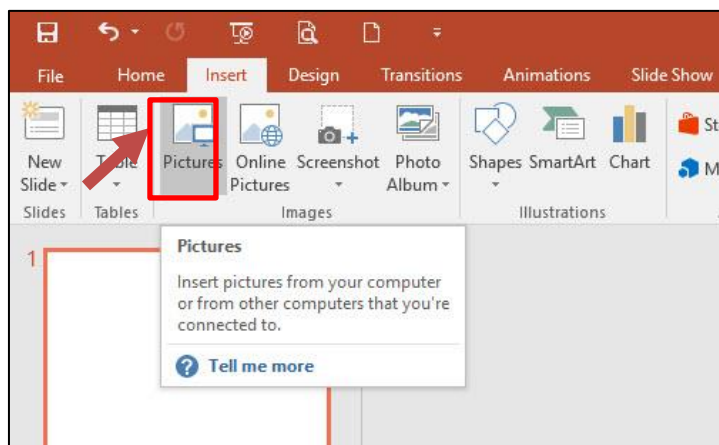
File Home Insert Design Transitions Animations Slide Show

New Slide
Slides

Table
Tables

Pictures
Online Pictures
Screenshot
Photo Album
Images

Shapes SmartArt Chart
Illustrations

St
M

1

Pictures

Insert pictures from your computer or from other computers that you're connected to.

Tell me more